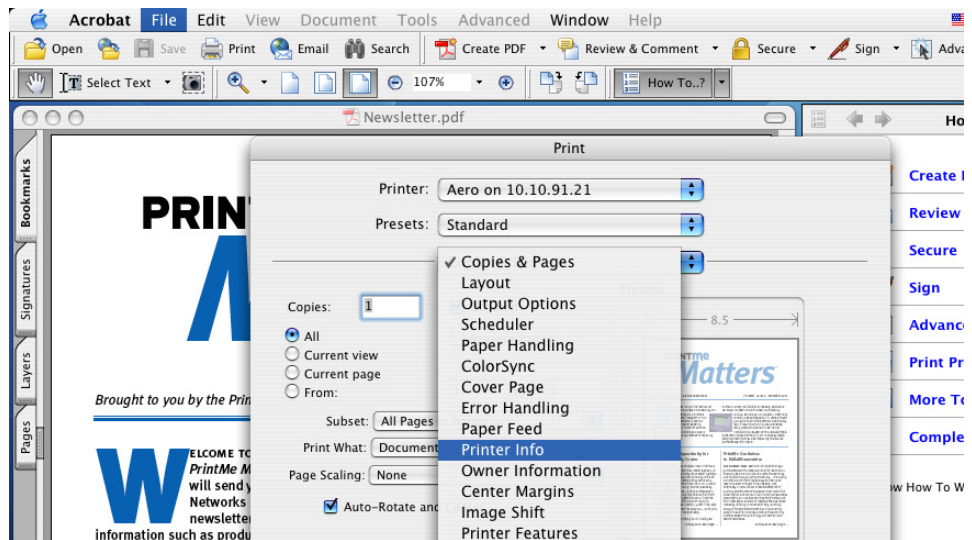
Acrobat File Edit View Document Tools Advanced Window Help

Open Save Print Email Search Create PDF Review & Comment Secure Sign Adva

Select Text 107% How To..?

Newsletter.pdf

Bookmarks Signatures Layers Pages

PRINT

Brought to you by the Prin

W ELCOME TO PrintMe M will send y Networks newsletter information such as produ

Print

Printer: Aero on 10.10.91.21

Presets: Standard

Copies: 1

All
Current view
Current page
From:

Subset: All Pages

Print What: Document

Page Scaling: None

Auto-Rotate and

✓ Copies & Pages
Layout
Output Options
Scheduler
Paper Handling
ColorSync
Cover Page
Error Handling
Paper Feed
Printer Info
Owner Information
Center Margins
Image Shift
Printer Features

Preview

8.5

PrintMe Matters

Ho

Create

Review

Secure

Sign

Advanc

Print Pr

More To

Comple

ow How To W